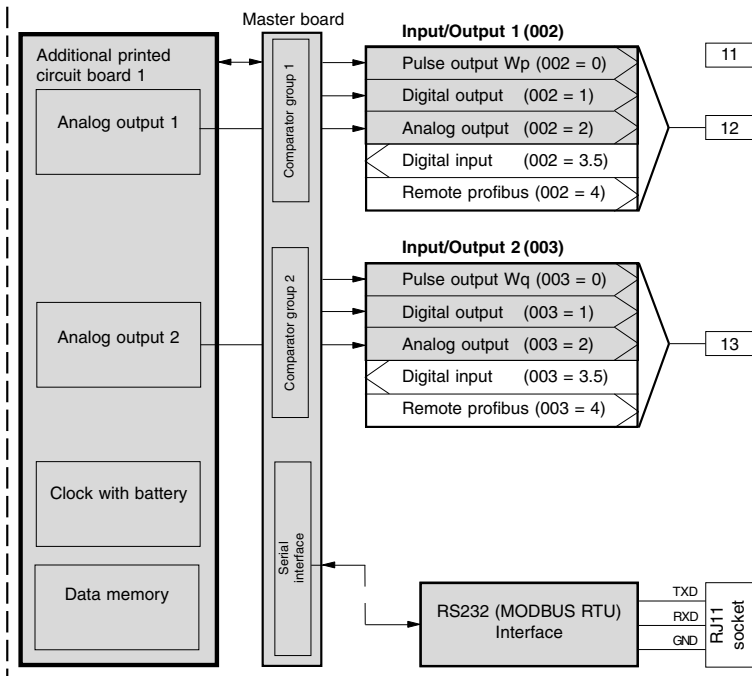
Master board

Additional printed circuit board 1

Analog output 1

Comparator group 1

Input/Output 1 (002)

Pulse output Wp (002 = 0)

Digital output (002 = 1)

Analog output (002 = 2)

Digital input (002 = 3.5)

Remote profibus (002 = 4)

11

12

Analog output 2

Comparator group 2

Input/Output 2 (003)

Pulse output Wq (003 = 0)

Digital output (003 = 1)

Analog output (003 = 2)

Digital input (003 = 3.5)

Remote profibus (003 = 4)

13

Clock with battery

Data memory

Serial interface

RS232 (MODBUS RTU) Interface

TXD

RXD

GND

RJ11 socket